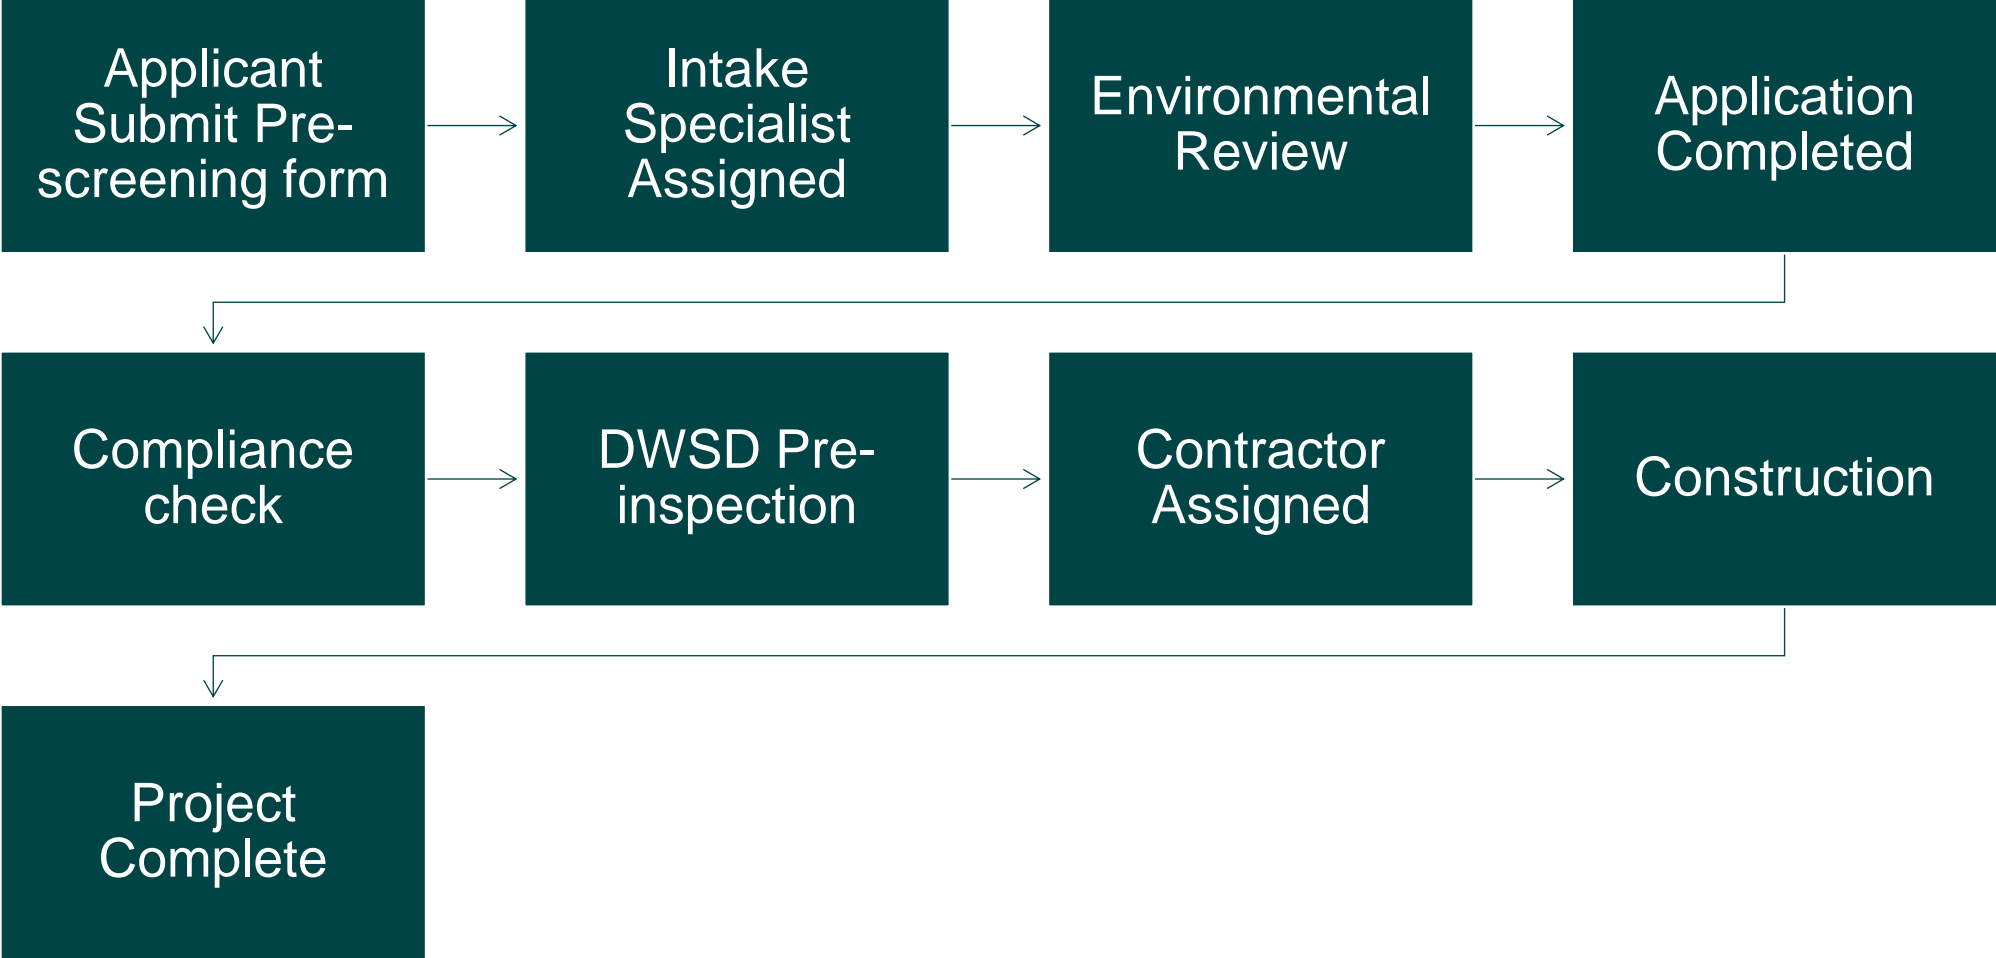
Applicant Submit Pre-screening form

Intake Specialist Assigned

Environmental Review

Application Completed

Compliance check

DWSD Pre-inspection

Contractor Assigned

Construction

Project Complete